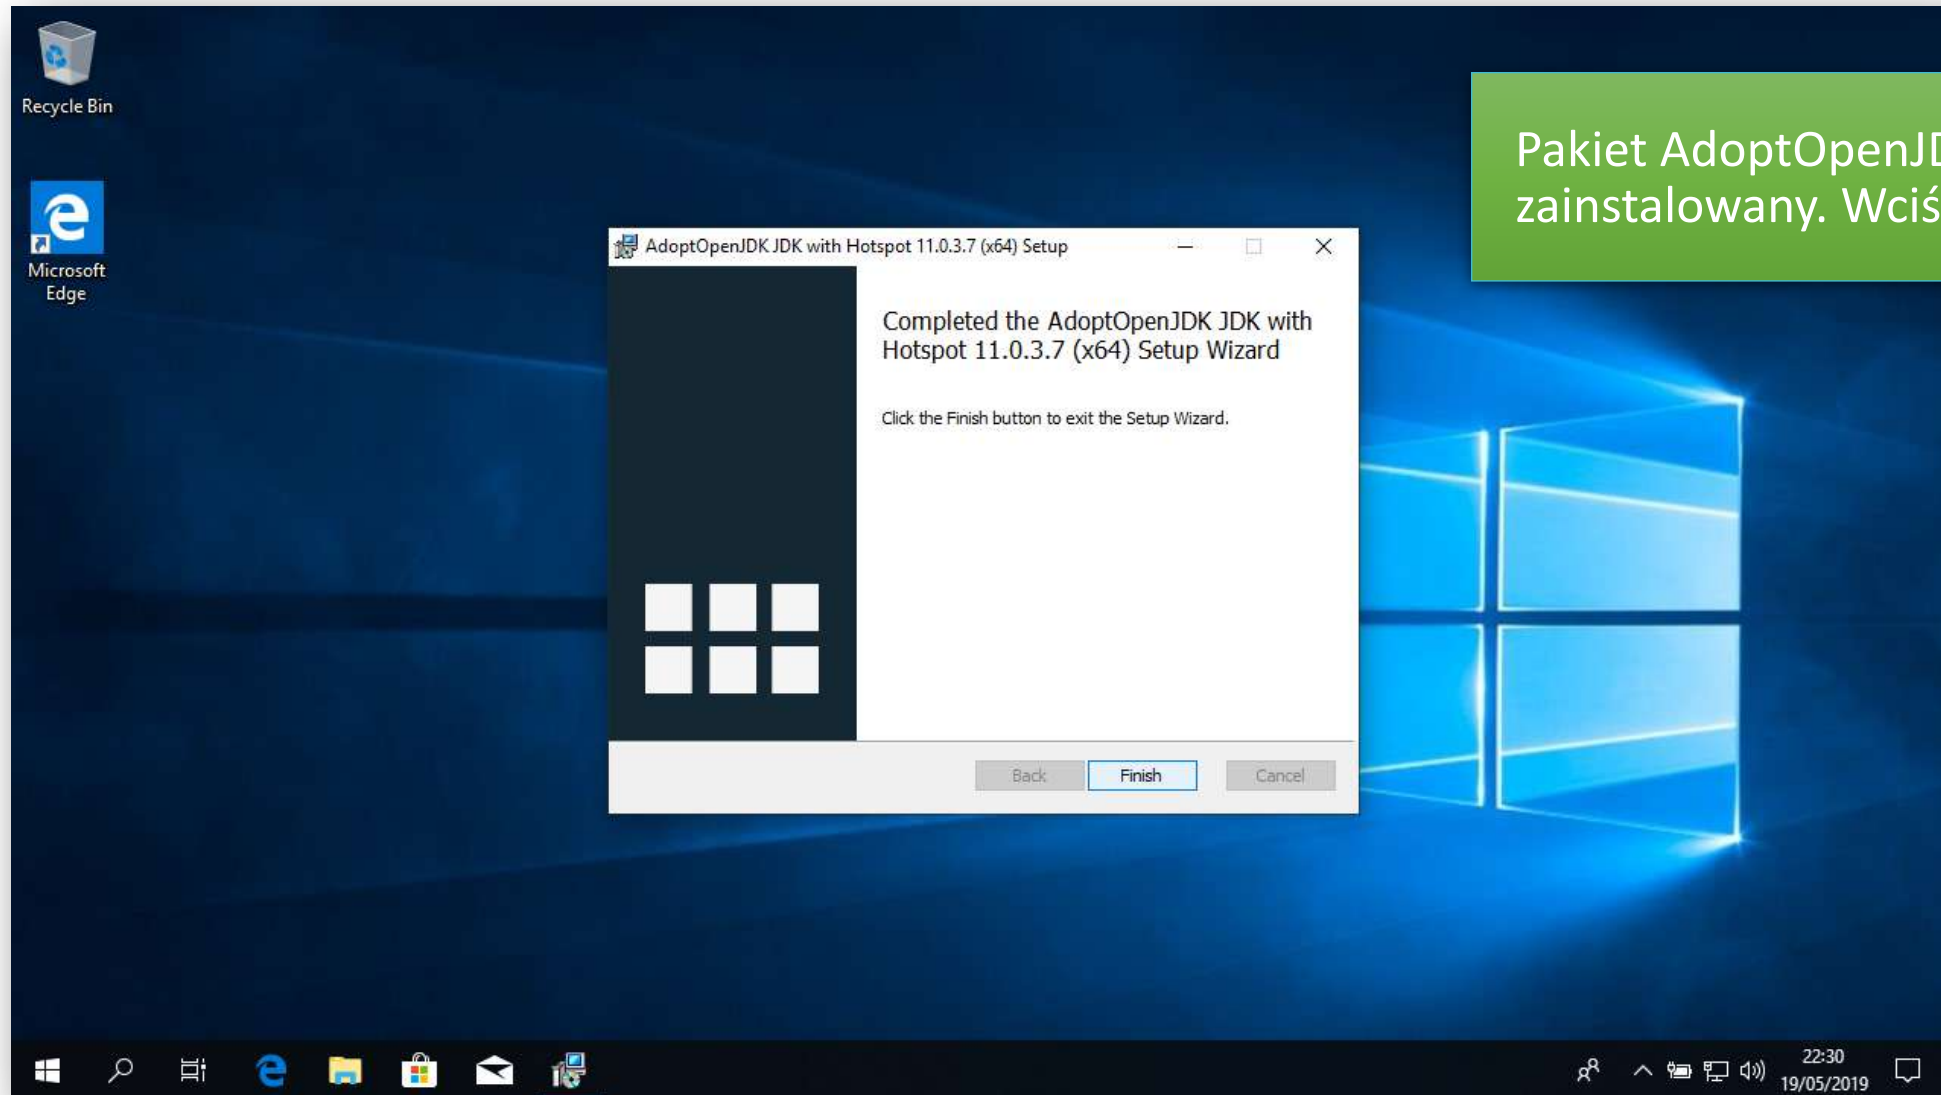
Recycle Bin

Microsoft Edge

Pakiet AdoptOpenJ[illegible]
zainstalowany. Wciś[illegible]

AdoptOpenJDK JDK with Hotspot 11.0.3.7 (x64) Setup

Completed the AdoptOpenJDK JDK with Hotspot 11.0.3.7 (x64) Setup Wizard

Click the Finish button to exit the Setup Wizard.

Back
Finish
Cancel

22:30
19/05/2019